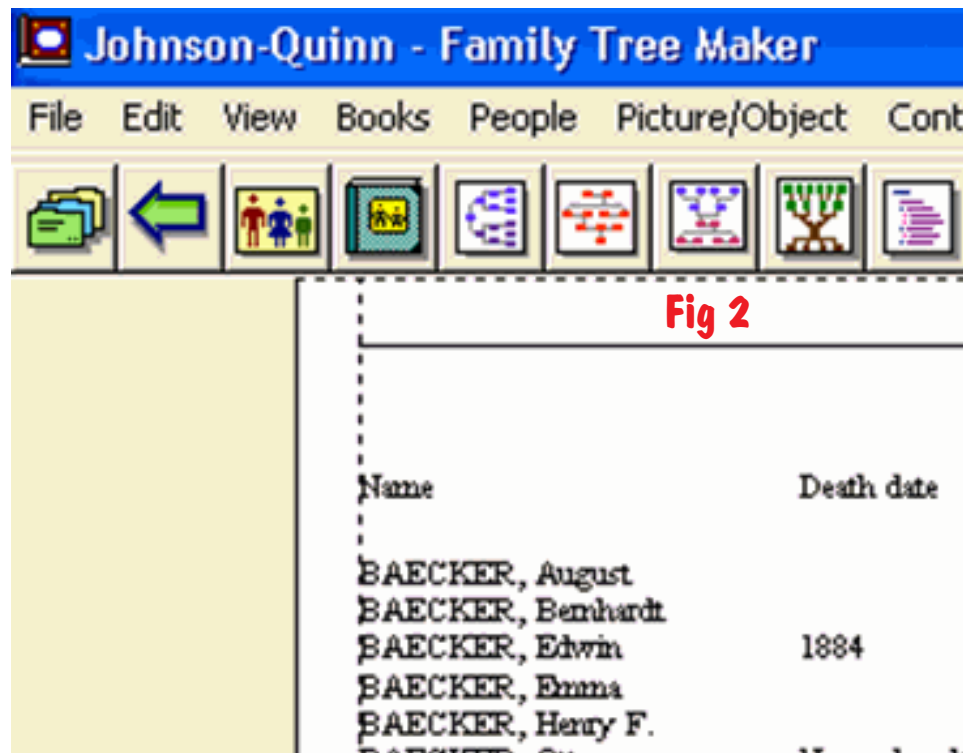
Johnson-Quinn - Family Tree Maker

File Edit View Books People Picture/Object Cont

Fig 2

| Name | Death date |
|---|---|
| BAECKER, August | |
| BAECKER, Bernhardt | |
| BAECKER, Edwin | 1884 |
| BAECKER, Emma | |
| BAECKER, Henry F. | |
| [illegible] | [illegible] |